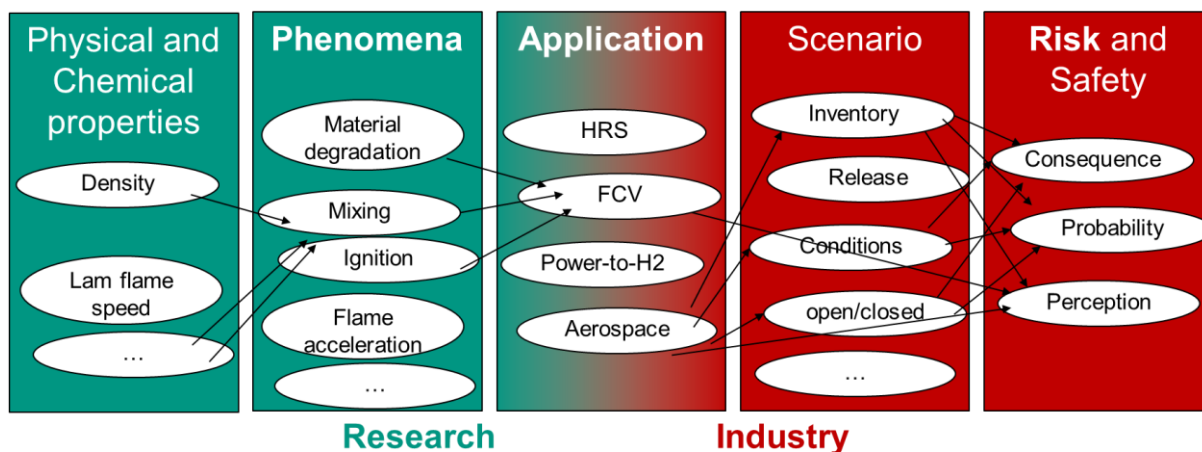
Physical and Chemical properties

Density

Lam flame speed

…

Phenomena

Material degradation

Mixing

Ignition

Flame acceleration

…

Application

HRS

FCV

Power-to-H2

Aerospace

Scenario

Inventory

Release

Conditions

open/closed

…

Risk and Safety

Consequence

Probability

Perception

Research

Industry